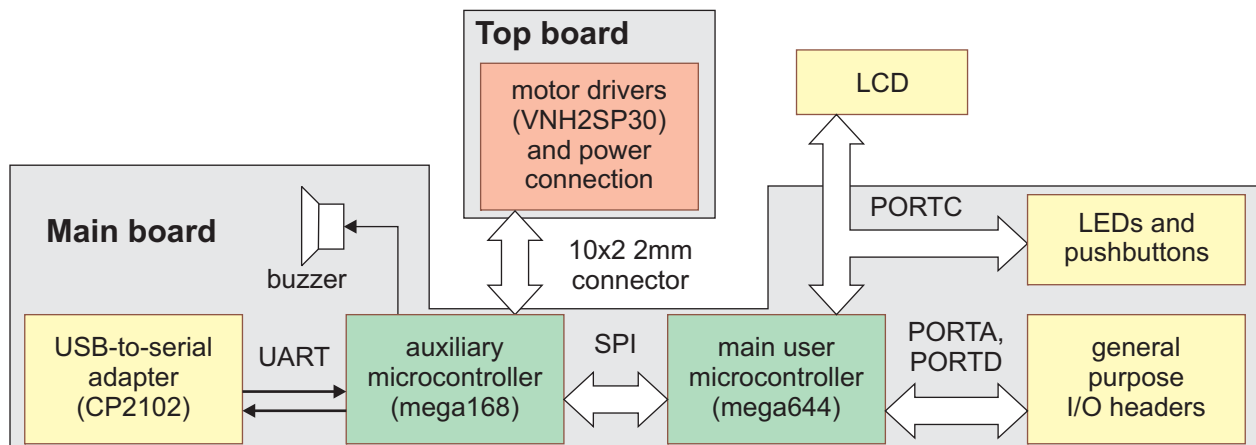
Top board

motor drivers (VNH2SP30) and power connection

LCD

Main board

buzzer

10x2 2mm connector

PORTC

LEDs and pushbuttons

USB-to-serial adapter (CP2102)

UART

auxiliary microcontroller (mega168)

SPI

main user microcontroller (mega644)

PORTA, PORTD

general purpose I/O headers